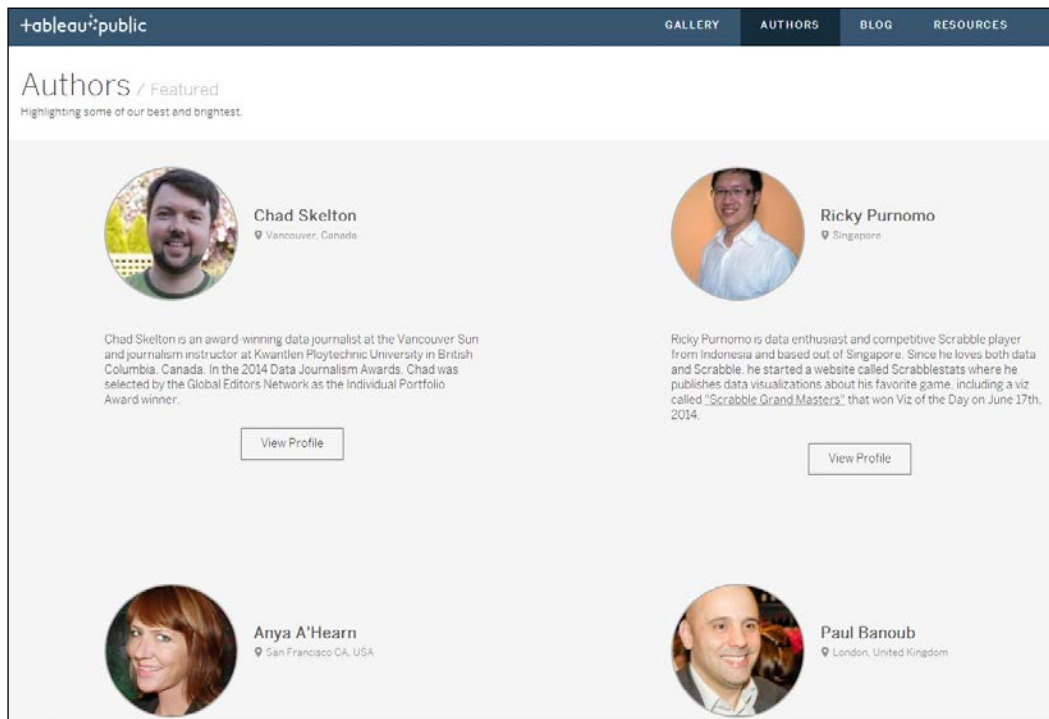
+ableau+public

GALLERY AUTHORS BLOG RESOURCES

Authors / Featured

Highlighting some of our best and brightest.

Chad Skelton
Vancouver, Canada

Chad Skelton is an award-winning data journalist at the Vancouver Sun and journalism instructor at Kwantlen Ploytechnic University in British Columbia, Canada. In the 2014 Data Journalism Awards, Chad was selected by the Global Editors Network as the Individual Portfolio Award winner.

View Profile

Ricky Purnomo
Singapore

Ricky Purnomo is data enthusiast and competitive Scrabble player from Indonesia and based out of Singapore. Since he loves both data and Scrabble, he started a website called Scrabblestats where he publishes data visualizations about his favorite game, including a viz called "Scrabble Grand Masters" that won Viz of the Day on June 17th, 2014.

View Profile

Anya A'Hearn
San Francisco CA, USA

Paul Banoub
London, United Kingdom